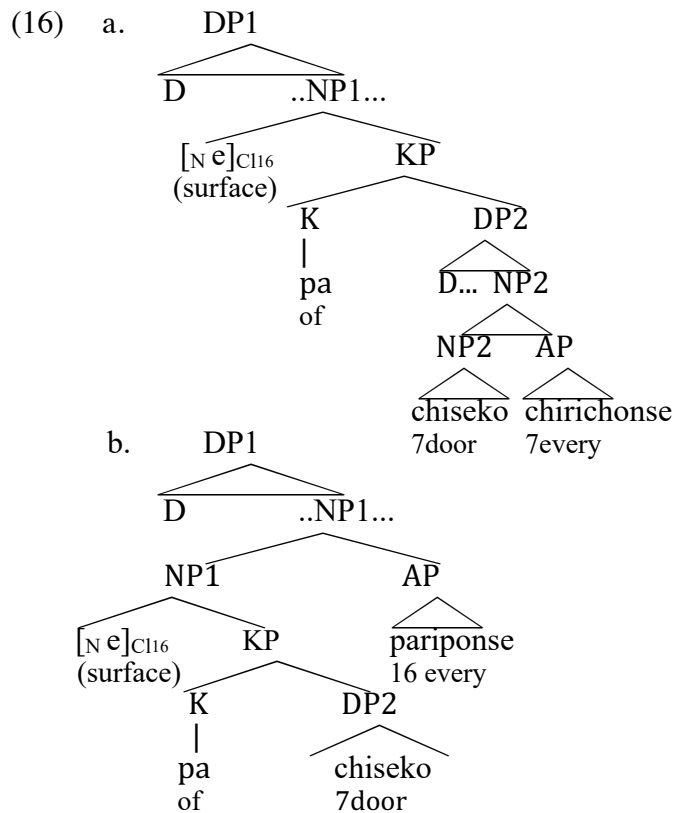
(16) a. DP1

D ..NP1...

$[_{N}\ e]_{Cl16}$ (surface) KP

K | pa of DP2

D... NP2

NP2 AP

chiseko 7door chirichonse 7every

b. DP1

D ..NP1...

NP1 AP

$[_{N}\ e]_{Cl16}$ (surface) KP pariponse 16 every

K | pa of DP2

chiseko 7door